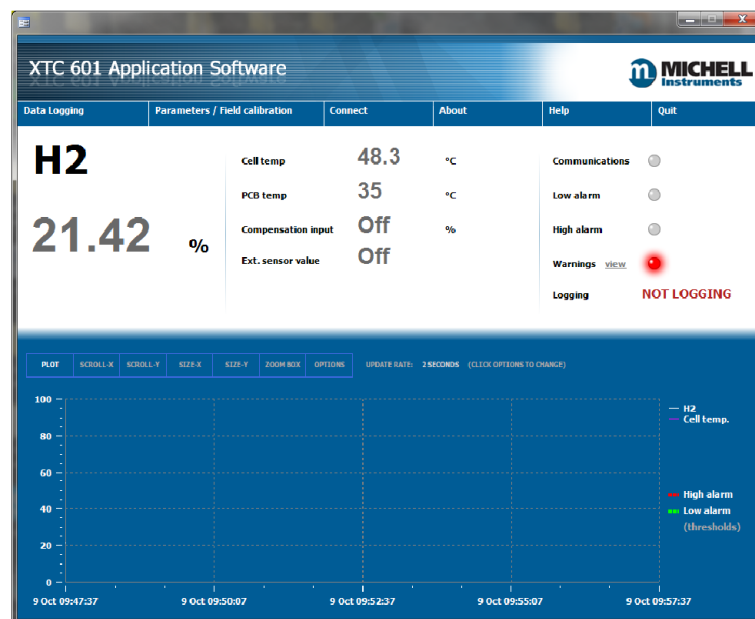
XTC 601 Application Software

MICHELL Instruments

Data Logging | Parameters / Field calibration | Connect | About | Help | Quit

H2

21.42 %

Cell temp 48.3 °C

PCB temp 35 °C

Compensation input Off %

Ext. sensor value Off

Communications

Low alarm

High alarm

Warnings view

Logging NOT LOGGING

PLOT | SCROLL-X | SCROLL-Y | SIZE-X | SIZE-Y | ZOOM BOX | OPTIONS

UPDATE RATE: 2 SECONDS (CLICK OPTIONS TO CHANGE)

100
80
60
40
20
0

H2
Cell temp.

High alarm
Low alarm
(thresholds)

9 Oct 09:47:37 9 Oct 09:50:07 9 Oct 09:52:37 9 Oct 09:55:07 9 Oct 09:57:37